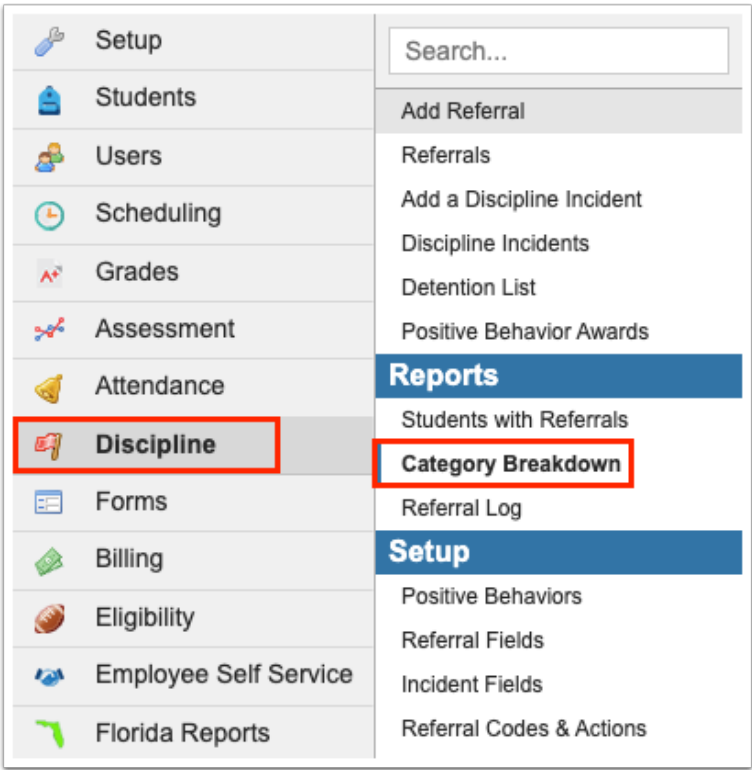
Setup
Students
Users
Scheduling
Grades
Assessment
Attendance
Discipline
Forms
Billing
Eligibility
Employee Self Service
Florida Reports

Search...
Add Referral
Referrals
Add a Discipline Incident
Discipline Incidents
Detention List
Positive Behavior Awards
Reports
Students with Referrals
Category Breakdown
Referral Log
Setup
Positive Behaviors
Referral Fields
Incident Fields
Referral Codes & Actions